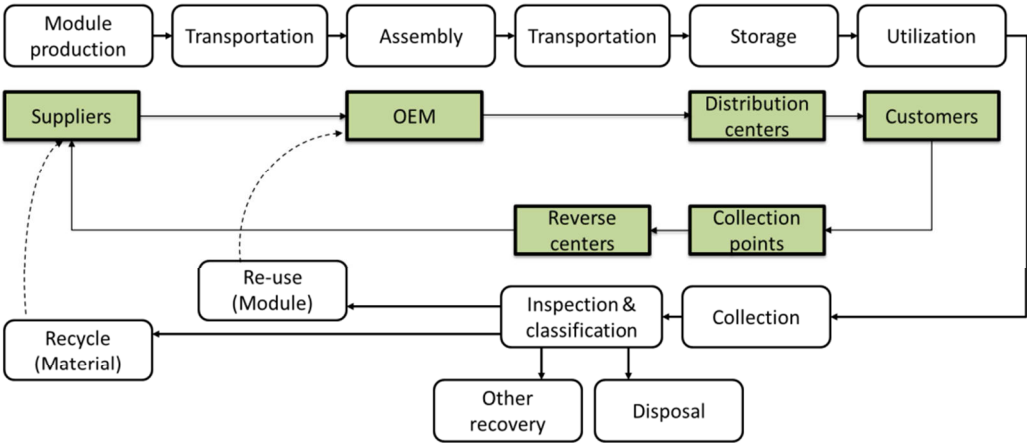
Module production

Transportation

Assembly

Transportation

Storage

Utilization

Suppliers

OEM

Distribution centers

Customers

Reverse centers

Collection points

Re-use (Module)

Inspection & classification

Collection

Recycle (Material)

Other recovery

Disposal